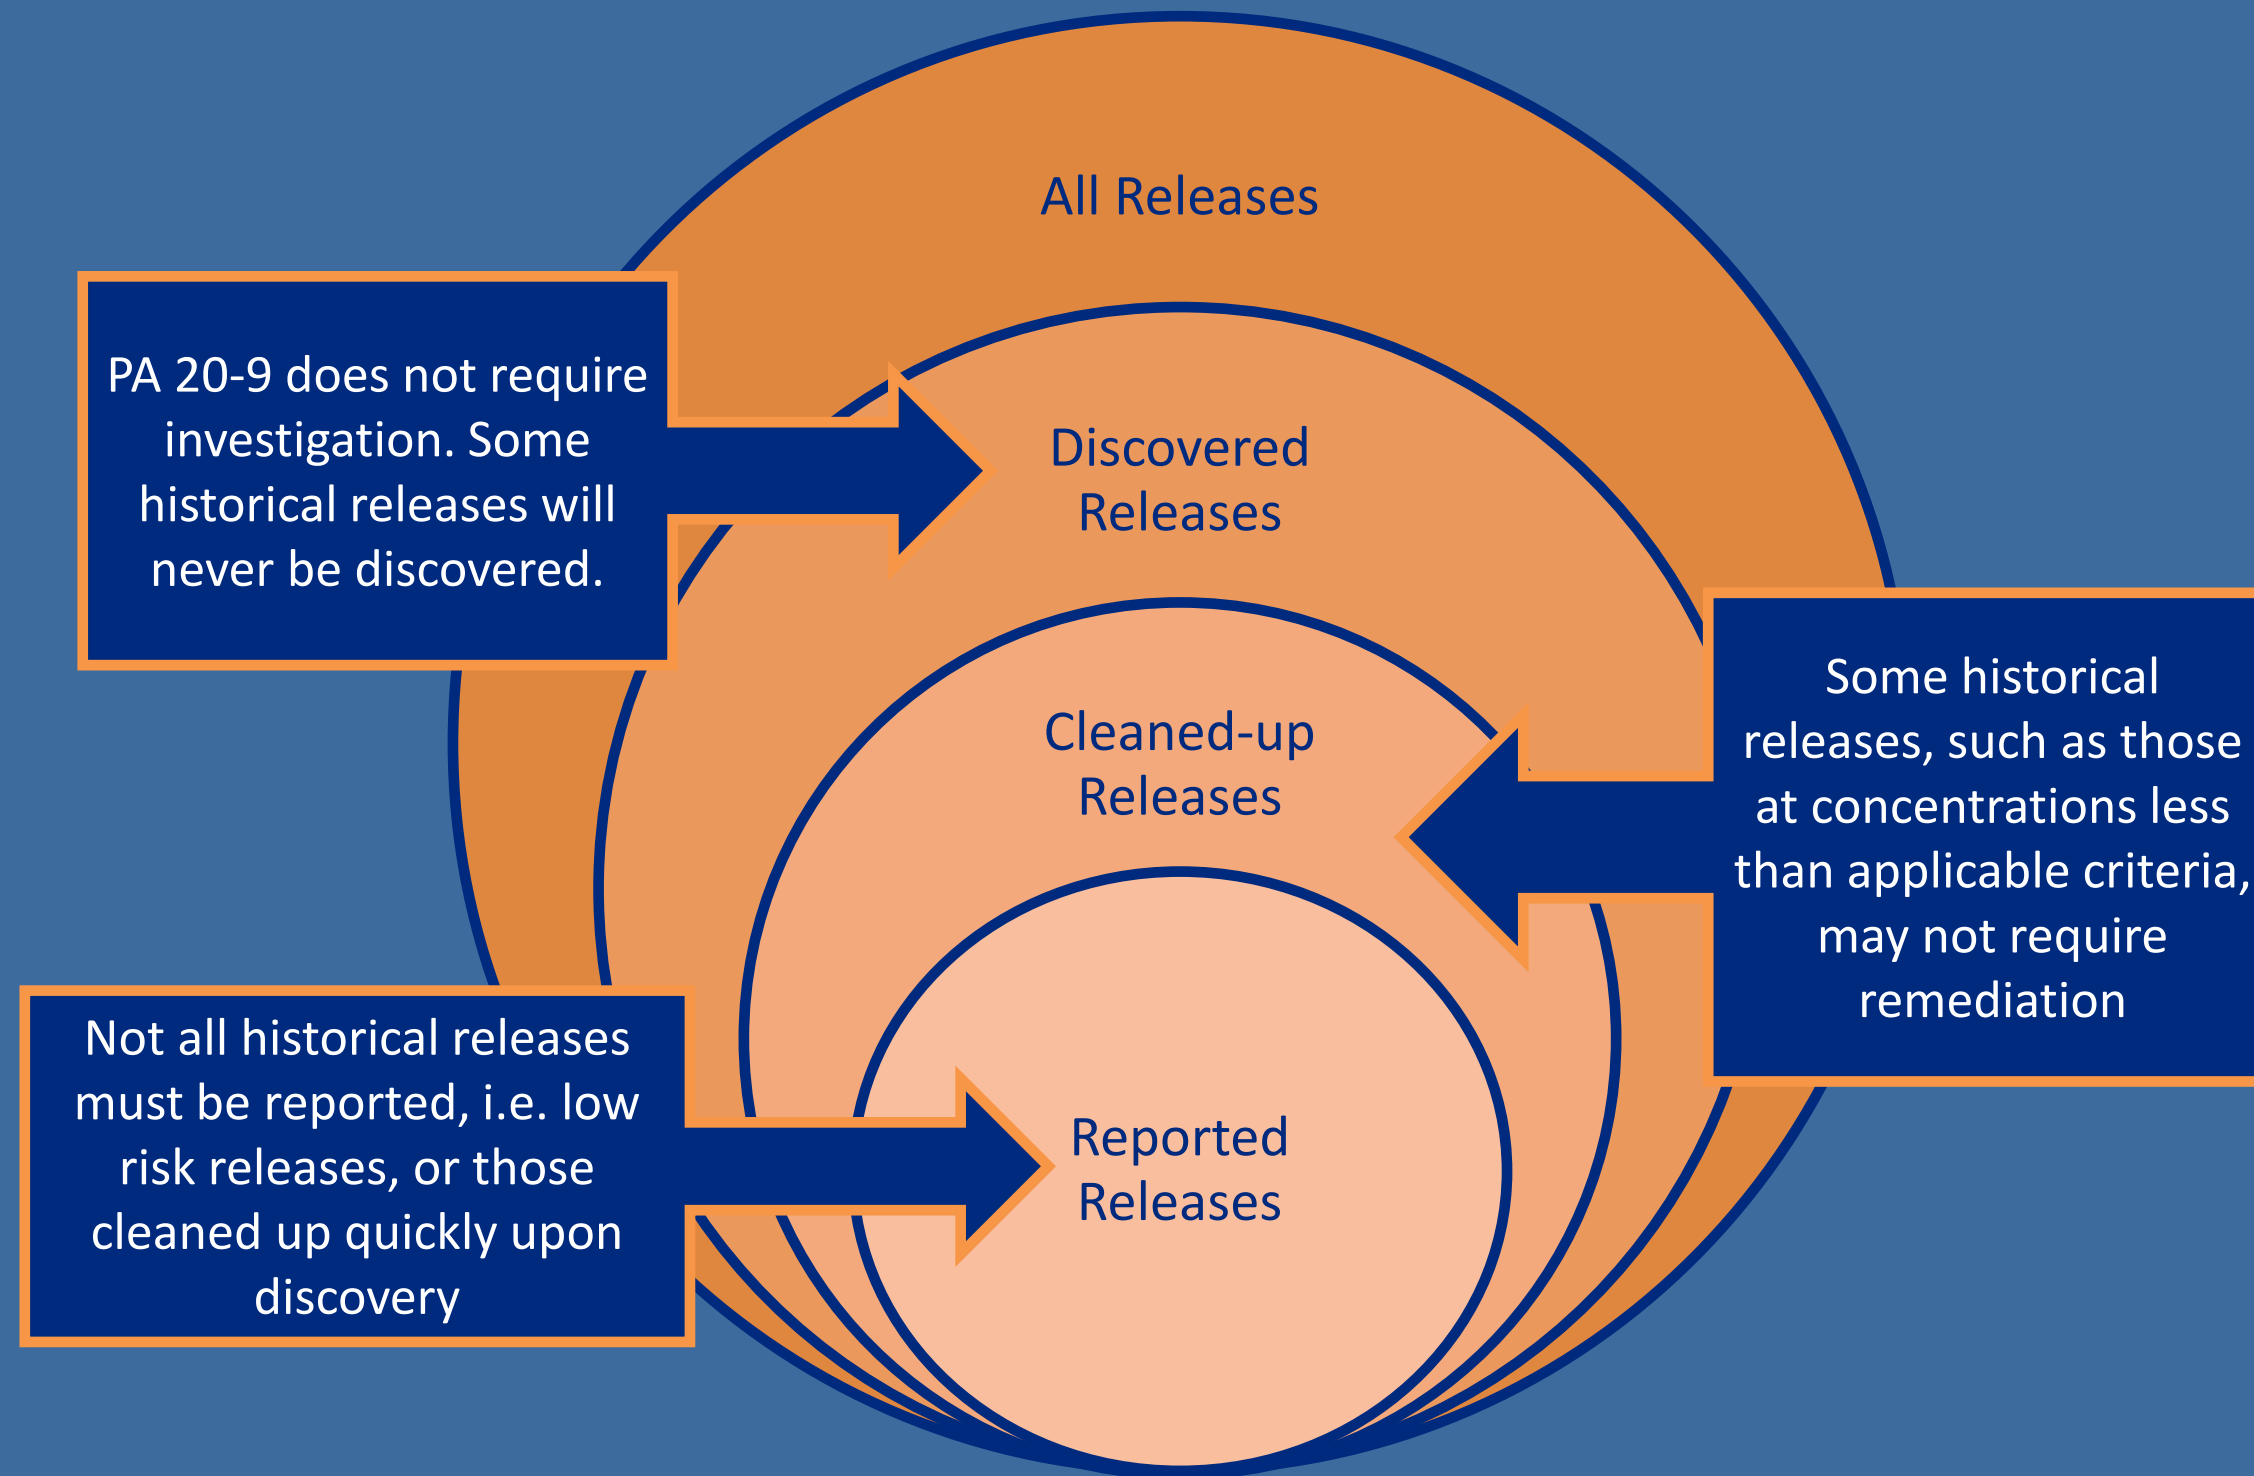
All Releases

PA 20-9 does not require investigation. Some historical releases will never be discovered.

Discovered Releases

Cleaned-up Releases

Some historical releases, such as those at concentrations less than applicable criteria, may not require remediation

Not all historical releases must be reported, i.e. low risk releases, or those cleaned up quickly upon discovery

Reported Releases